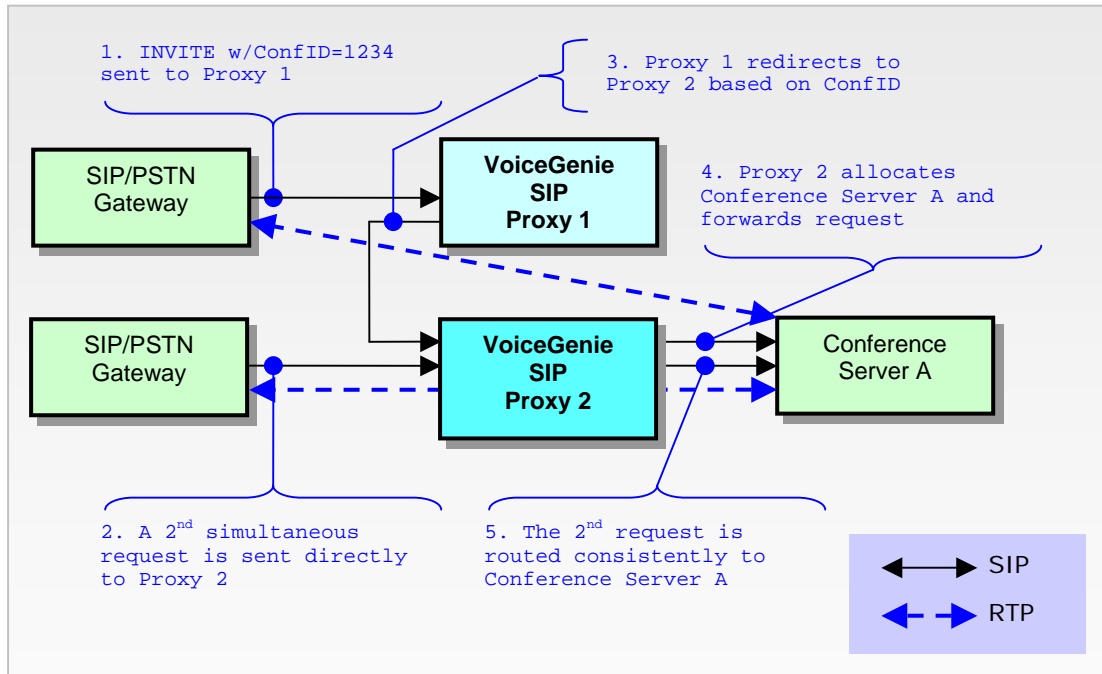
1. INVITE w/ConfID=1234 sent to Proxy 1

3. Proxy 1 redirects to Proxy 2 based on ConfID

SIP/PSTN Gateway

VoiceGenie SIP Proxy 1

4. Proxy 2 allocates Conference Server A and forwards request

SIP/PSTN Gateway

VoiceGenie SIP Proxy 2

Conference Server A

2. A 2$^{nd}$ simultaneous request is sent directly to Proxy 2

5. The 2$^{nd}$ request is routed consistently to Conference Server A

SIP

RTP